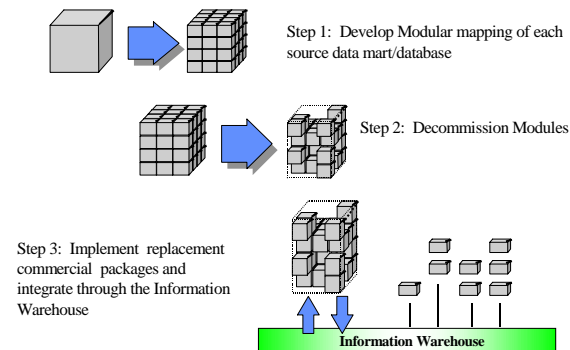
Step 1: Develop Modular mapping of each source data mart/database

Step 2: Decommission Modules

Step 3: Implement replacement commercial packages and integrate through the Information Warehouse

Information Warehouse